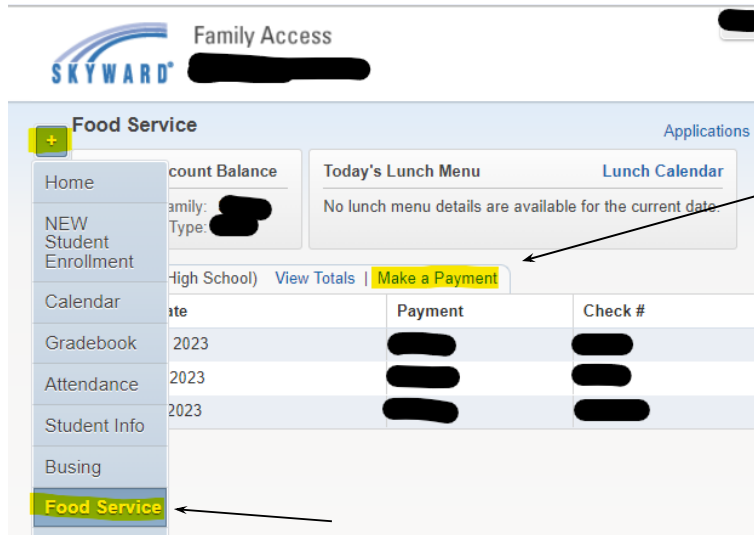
SKYWARD® Family Access

Food Service

Applications

+

Home

NEW Student Enrollment

Calendar

Gradebook

Attendance

Student Info

Busing

Food Service

ccount Balance

amily:

Type:

Today's Lunch Menu

Lunch Calendar

No lunch menu details are available for the current date.

High School) View Totals | Make a Payment

| ate | Payment | Check # |
|---|---|---|
| 2023 | | |
| 2023 | | |
| 2023 | | |